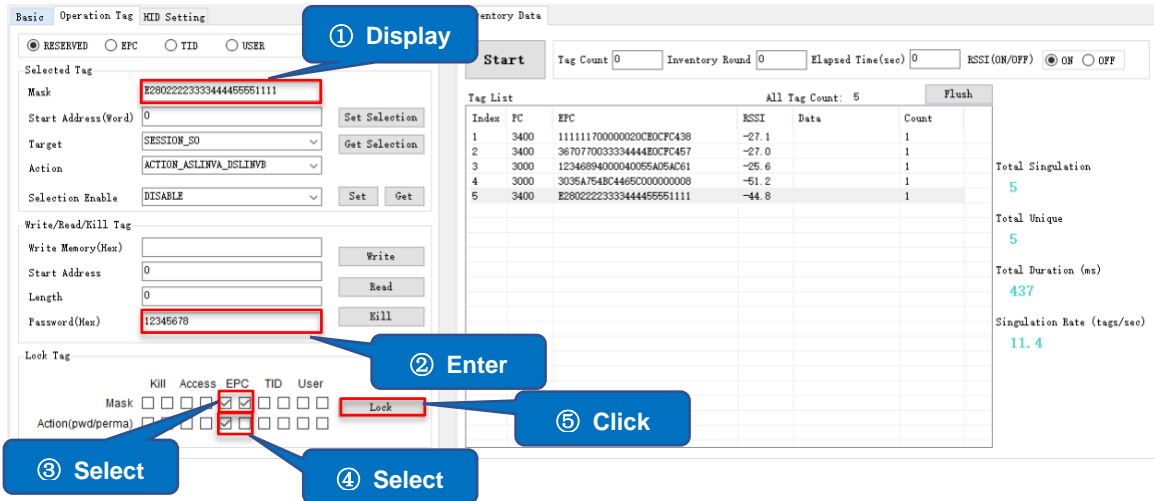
Basic | Operation Tag | HID Setting

① Display

ventory Data

RESERVED EPC TID USER

Selected Tag

Mask E28022223333444455551111

Start Address(Word) 0

Set Selection

Target SESSION_S0

Get Selection

Action ACTION_ASLINVA_DSLINVB

Selection Enable DISABLE

Set Get

Write/Read/Kill Tag

Write Memory(Hex)

Write

Start Address 0

Read

Length 0

Password(Hex) 12345678

Kill

② Enter

Lock Tag

Kill Access EPC TID User

Mask

Lock

Action(pwd/perma)

⑤ Click

③ Select

④ Select

Start

Tag Count 0 Inventory Round 0 Elapsed Time(sec) 0 RSSI(ON/OFF) ON OFF

Tag List

All Tag Count: 5

Flush

| Index | PC | EPC | RSSI | Data | Count |
|---|---|---|---|---|---|
| 1 | 3400 | 111111700000020CE0CFC438 | -27.1 | | 1 |
| 2 | 3400 | 3670770033334444E0CFC457 | -27.0 | | 1 |
| 3 | 3000 | 12346894000040055A05AC61 | -25.6 | | 1 |
| 4 | 3000 | 3035A754BC4465C000000008 | -51.2 | | 1 |
| 5 | 3400 | E28022223333444455551111 | -44.8 | | 1 |

Total Singulation
5

Total Unique
5

Total Duration (ms)
437

Singulation Rate (tags/sec)
11.4